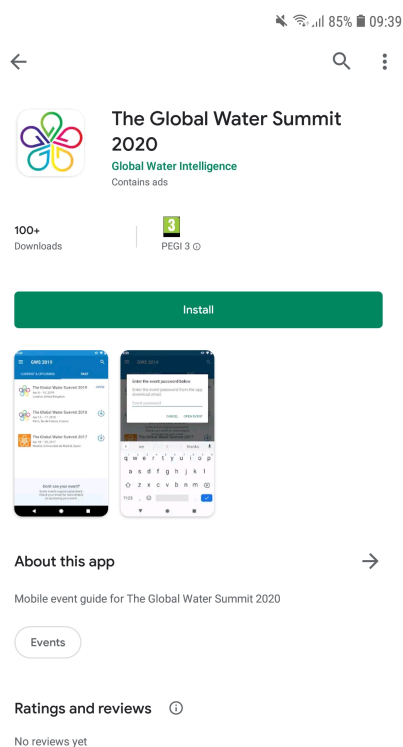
85% 09:39

The Global Water Summit 2020

Global Water Intelligence

Contains ads

100+
Downloads

3
PEGI 3 ⓘ

Install

GWS 2019

CURRENT & UPCOMING PAST

The Global Water Summit 2019

The Global Water Summit 2018

The Global Water Summit 2017

Don't see your event?

Enter the event password below

Enter the event password from the app download email.

Event password

CANCEL OPEN EVENT

About this app

Mobile event guide for The Global Water Summit 2020

Events

Ratings and reviews ⓘ

No reviews yet